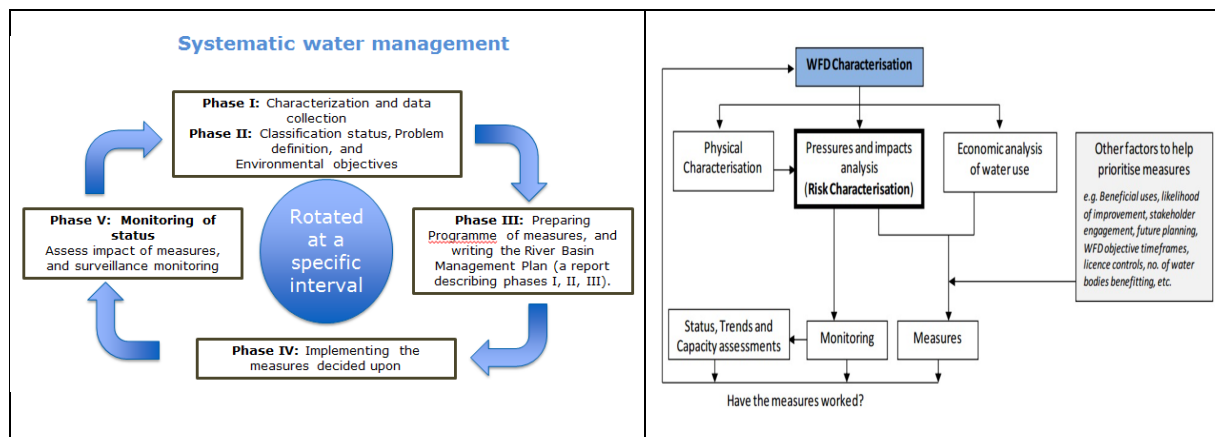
Systematic water management

**Phase I:** Characterization and data collection
**Phase II:** Classification status, Problem definition, and Environmental objectives

**Phase III:** Preparing Programme of measures, and writing the River Basin Management Plan (a report describing phases I, II, III).

**Phase IV:** Implementing the measures decided upon

**Phase V: Monitoring of status**
Assess impact of measures, and surveillance monitoring

Rotated at a specific interval

WFD Characterisation

Physical Characterisation

Pressures and impacts analysis (Risk Characterisation)

Economic analysis of water use

Other factors to help prioritise measures

e.g. Beneficial uses, likelihood of improvement, stakeholder engagement, future planning, WFD objective timeframes, licence controls, no. of water bodies benefitting, etc.

Status, Trends and Capacity assessments

Monitoring

Measures

Have the measures worked?